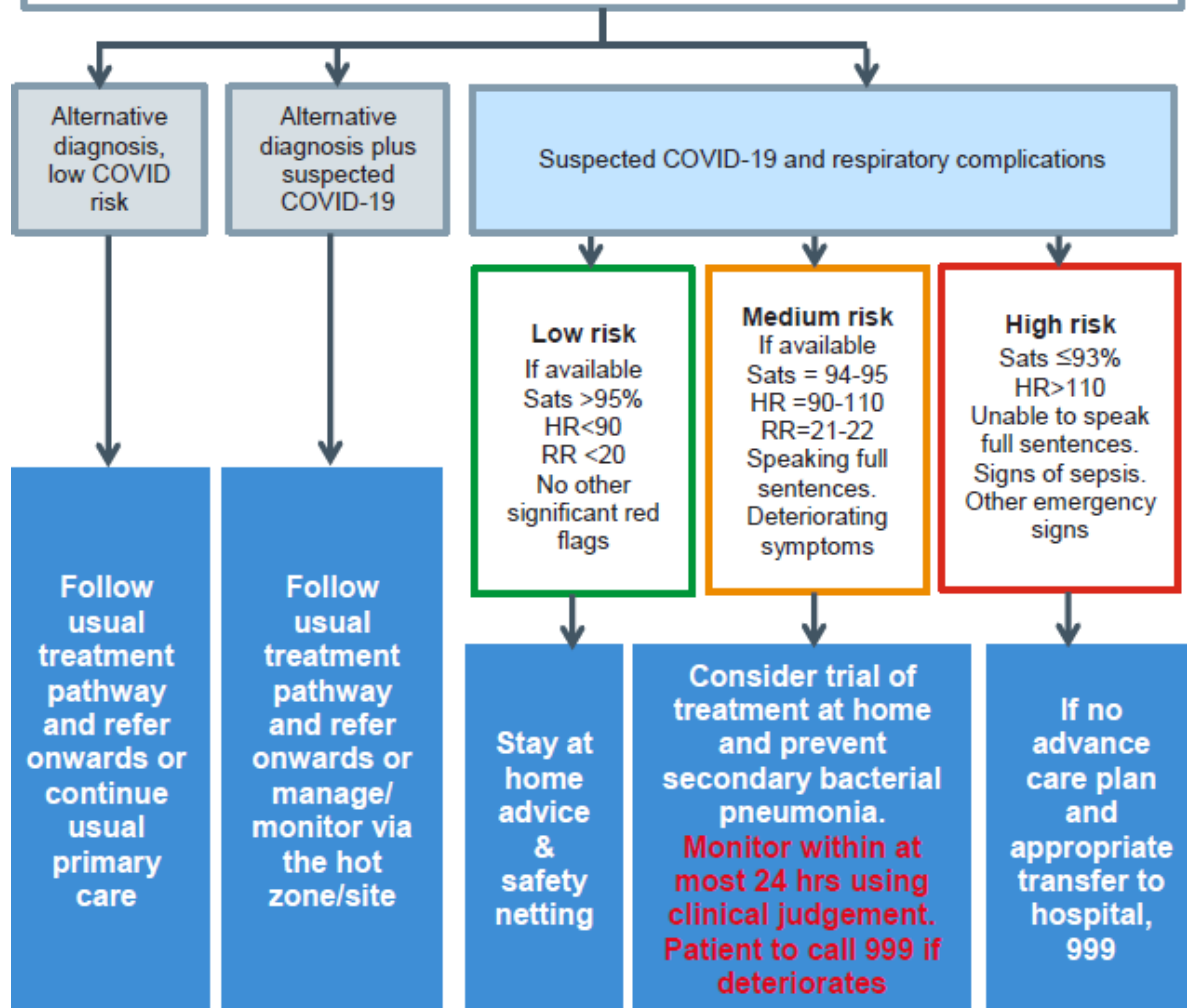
Alternative diagnosis, low COVID risk

Alternative diagnosis plus suspected COVID-19

Suspected COVID-19 and respiratory complications

**Low risk**
If available
Sats >95%
HR<90
RR <20
No other significant red flags

**Medium risk**
If available
Sats = 94-95
HR =90-110
RR=21-22
Speaking full sentences.
Deteriorating symptoms

**High risk**
Sats ≤93%
HR>110
Unable to speak full sentences.
Signs of sepsis.
Other emergency signs

Follow usual treatment pathway and refer onwards or continue usual primary care

Follow usual treatment pathway and refer onwards or manage/ monitor via the hot zone/site

Stay at home advice & safety netting

Consider trial of treatment at home and prevent secondary bacterial pneumonia. Monitor within at most 24 hrs using clinical judgement. Patient to call 999 if deteriorates

If no advance care plan and appropriate transfer to hospital, 999